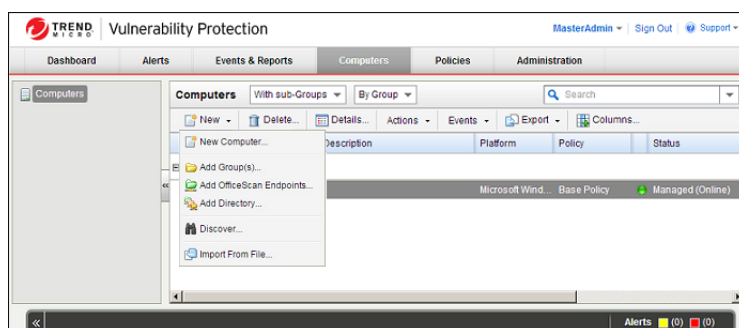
TREND MICRO Vulnerability Protection

MasterAdmin | Sign Out | Support

Dashboard | Alerts | Events & Reports | Computers | Policies | Administration

Computers

Computers | With sub-Groups | By Group | Search

New | Delete... | Details... | Actions | Events | Export | Columns...

New Computer...

Add Group(s)...

Add OfficeScan Endpoints...

Add Directory...

Discover...

Import From File...

Description | Platform | Policy | Status

Microsoft Wind... | Base Policy | Managed (Online)

Alerts (0) (0)